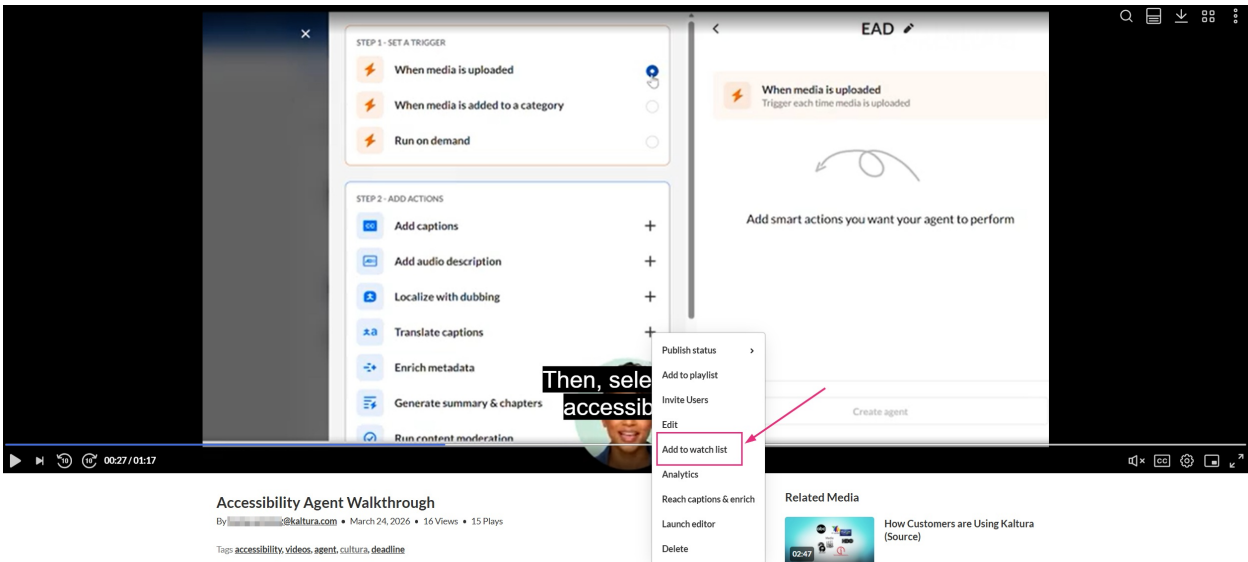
STEP 1 - SET A TRIGGER

When media is uploaded

When media is added to a category

Run on demand

STEP 2 - ADD ACTIONS

Add captions

Add audio description

Localize with dubbing

Translate captions

Enrich metadata

Generate summary & chapters

Run content moderation

EAD

When media is uploaded
Trigger each time media is uploaded

Add smart actions you want your agent to perform

Create agent

Then, sele
accessib

Publish status
Add to playlist
Invite Users
Edit
Add to watch list
Analytics
Reach captions & enrich
Launch editor
Delete

00:27 / 01:17

Accessibility Agent Walkthrough

By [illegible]@kaltura.com • March 24, 2026 • 16 Views • 15 Plays

Tags accessibility, videos, agent, cultura, deadline

Related Media

02:47

How Customers are Using Kaltura (Source)